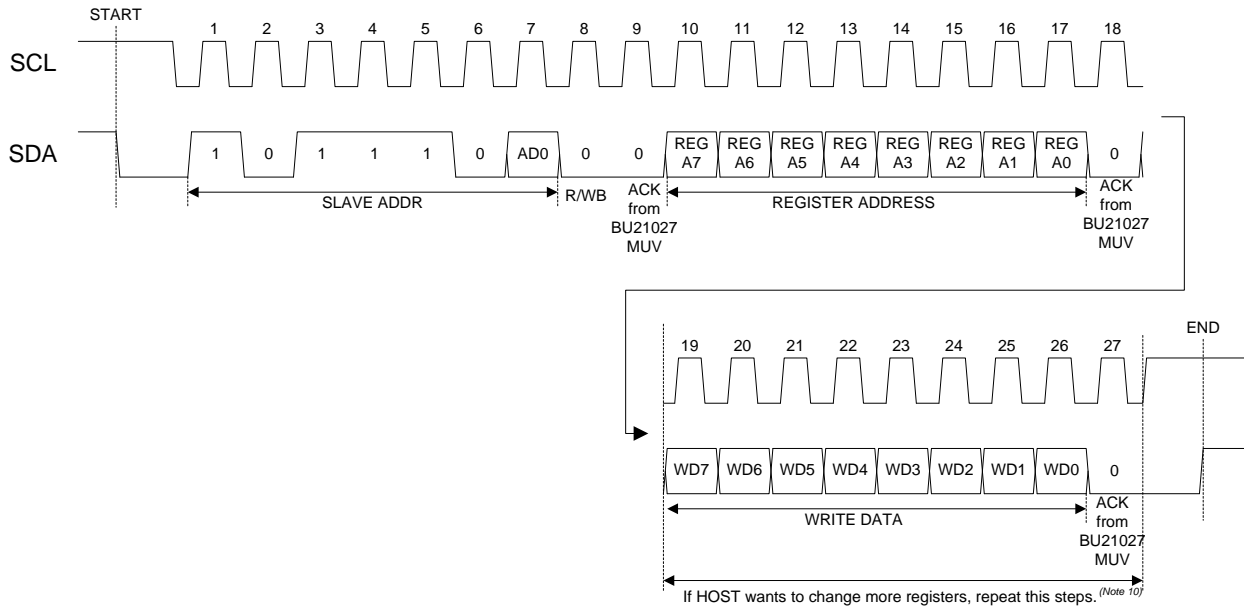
START

1 2 3 4 5 6 7 8 9 10 11 12 13 14 15 16 17 18

SCL

SDA

1 0 1 1 1 0 AD0 0 0 REG A7 REG A6 REG A5 REG A4 REG A3 REG A2 REG A1 REG A0 0

SLAVE ADDR

R/WB

ACK from BU21027 MUV

REGISTER ADDRESS

ACK from BU21027 MUV

END

19 20 21 22 23 24 25 26 27

WD7 WD6 WD5 WD4 WD3 WD2 WD1 WD0 0

WRITE DATA

ACK from BU21027 MUV

If HOST wants to change more registers, repeat this steps. $^{(Note\ 10)}$